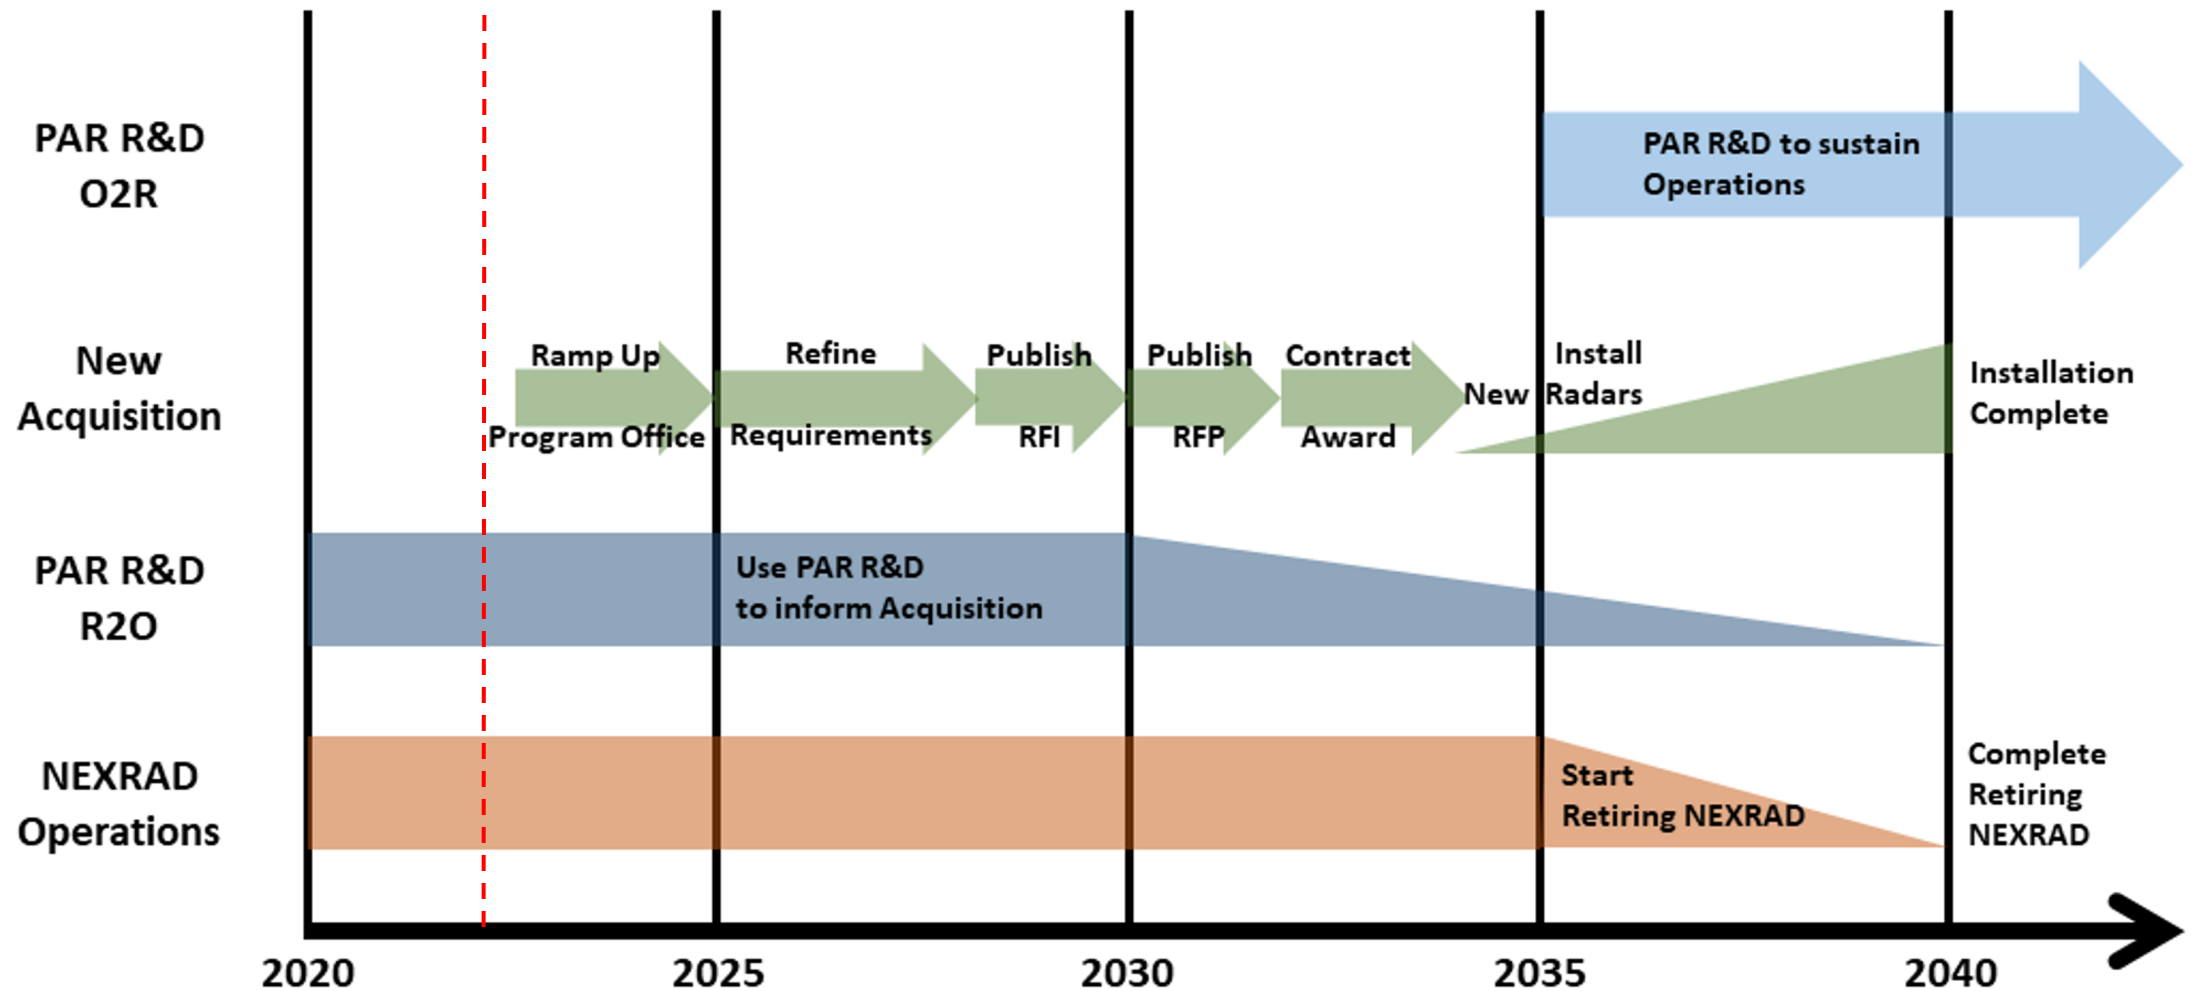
PAR R&D O2R

PAR R&D to sustain Operations

New Acquisition

Ramp Up Program Office

Refine Requirements

Publish RFI

Publish RFP

Contract Award

Install New Radars

Installation Complete

PAR R&D R2O

Use PAR R&D to inform Acquisition

NEXRAD Operations

Start Retiring NEXRAD

Complete Retiring NEXRAD

2020

2025

2030

2035

2040